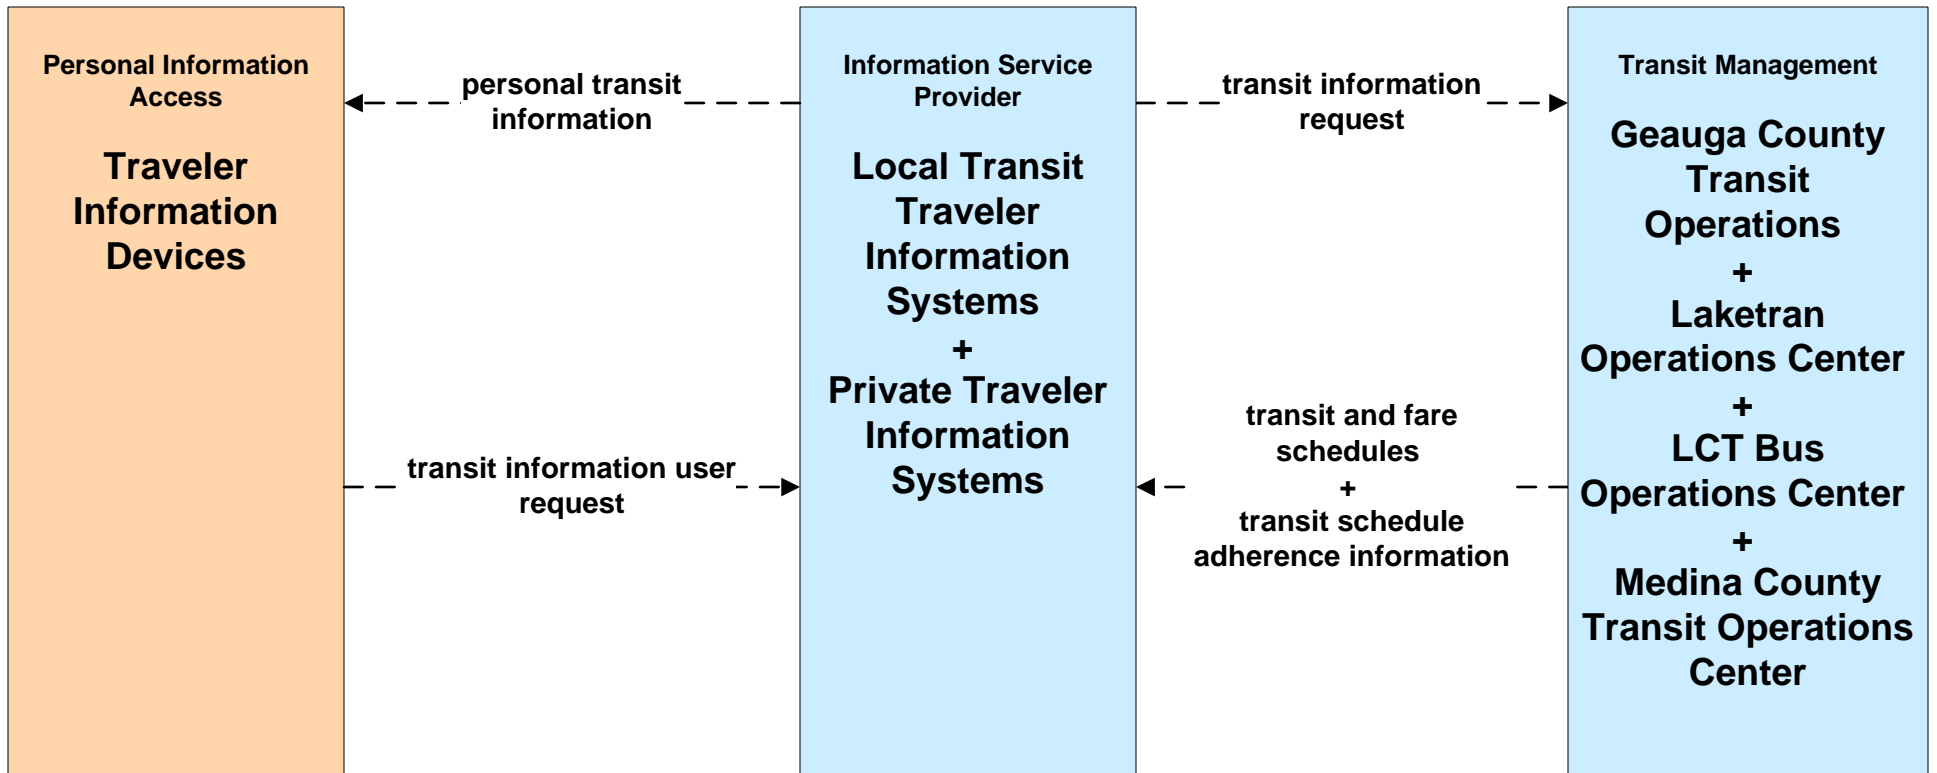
Personal Information Access

Traveler Information Devices

personal transit information

transit information user request

Information Service Provider

Local Transit Traveler Information Systems
+
Private Traveler Information Systems

transit information request

transit and fare schedules
+
transit schedule adherence information

Transit Management

Geauga County Transit Operations
+
Laketran Operations Center
+
LCT Bus Operations Center
+
Medina County Transit Operations Center